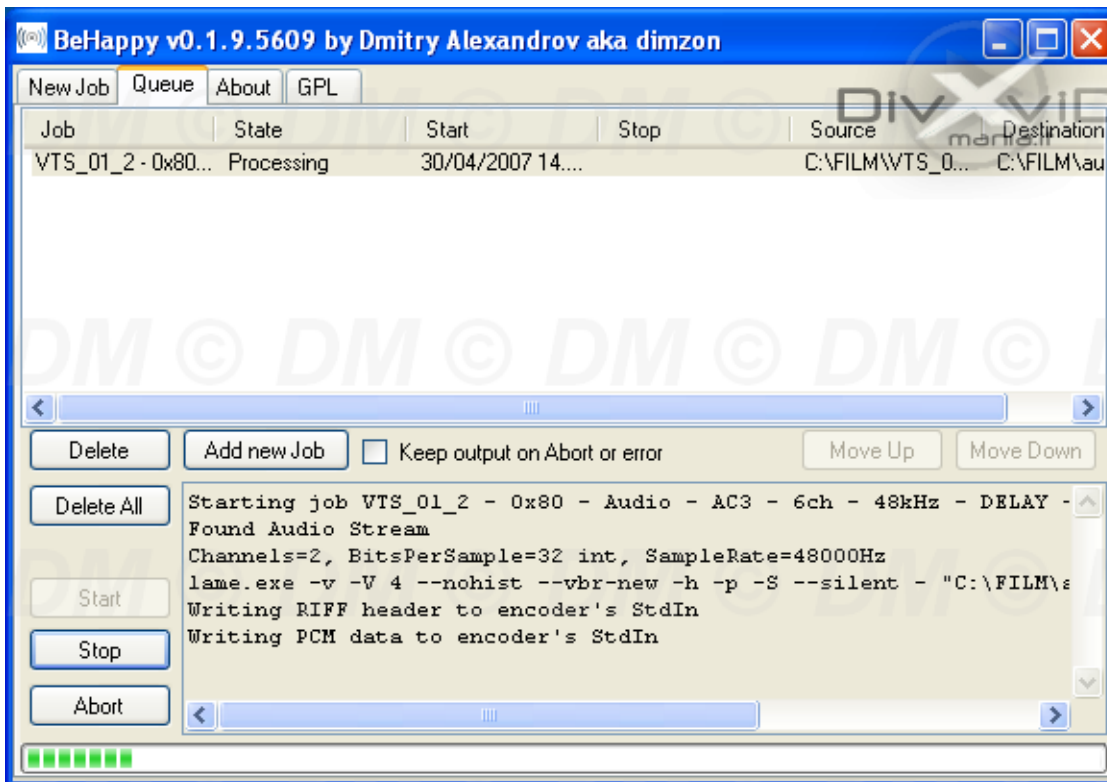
BeHappy v0.1.9.5609 by Dmitry Alexandrov aka dimzon

New Job | Queue | About | GPL

DivX Vid mania.fr

| Job | State | Start | Stop | Source | Destination |
|---|---|---|---|---|---|
| VTS_01_2 - 0x80... | Processing | 30/04/2007 14.... | | C:\FILM\VTS_0... | C:\FILM\au |

DM © DM © DM © DM © DM © DM

Delete | Add new Job | Keep output on Abort or error | Move Up | Move Down

Delete All

Starting job VTS_01_2 - 0x80 - Audio - AC3 - 6ch - 48kHz - DELAY -
Found Audio Stream
Channels=2, BitsPerSample=32 int, SampleRate=48000Hz
lame.exe -v -V 4 --nohist --vbr-new -h -p -S --silent - "C:\FILM\a
Writing RIFF header to encoder's StdIn
Writing PCM data to encoder's StdIn

Start

Stop

Abort